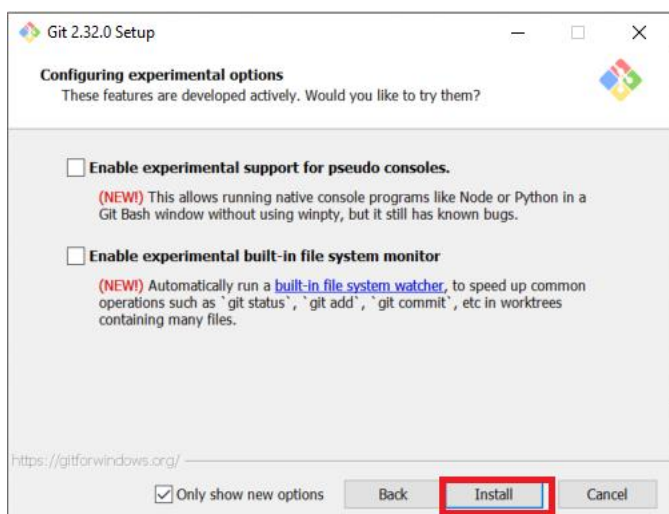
Git 2.32.0 Setup

Configuring experimental options
These features are developed actively. Would you like to try them?

Enable experimental support for pseudo consoles.

(NEW!) This allows running native console programs like Node or Python in a Git Bash window without using winpty, but it still has known bugs.

Enable experimental built-in file system monitor

(NEW!) Automatically run a built-in file system watcher, to speed up common operations such as `git status`, `git add`, `git commit`, etc in worktrees containing many files.

https://gitforwindows.org/

Only show new options

Back

Install

Cancel